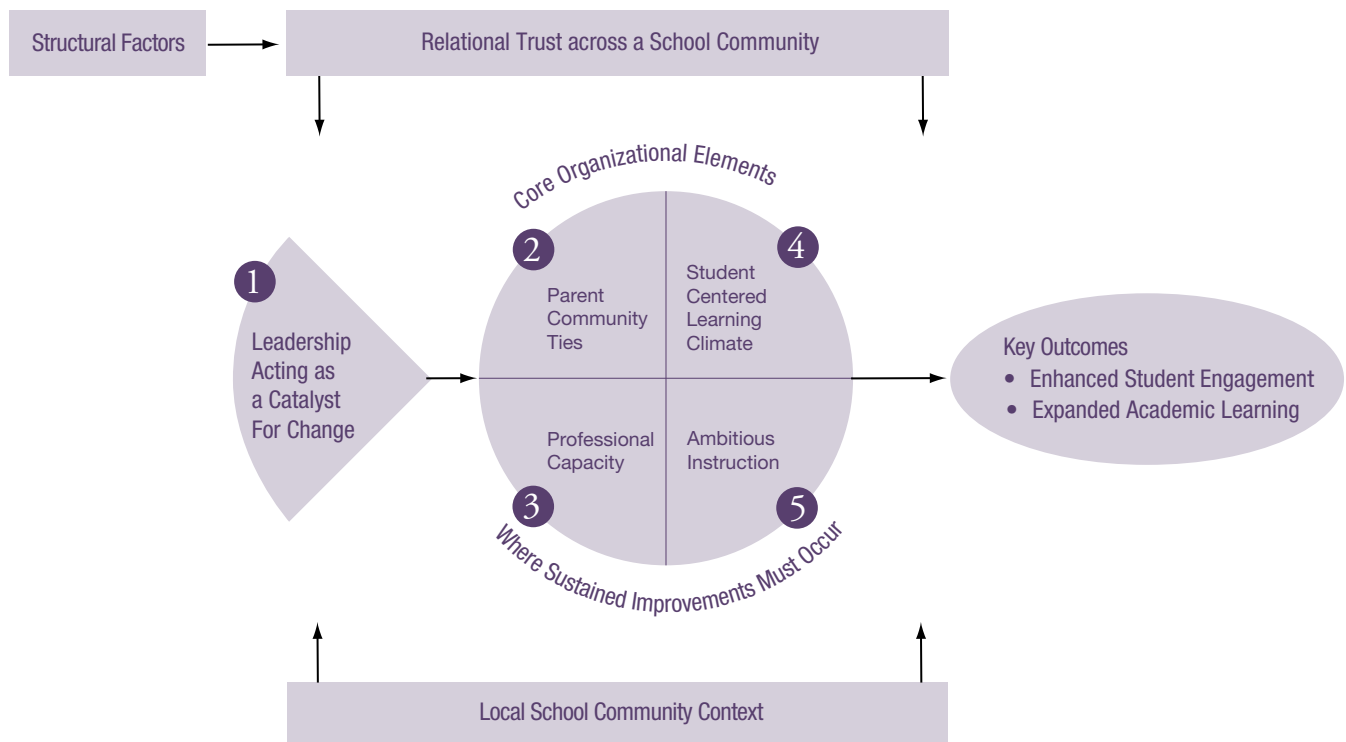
Structural Factors

Relational Trust across a School Community

Core Organizational Elements

1

Leadership Acting as a Catalyst For Change

2

Parent Community Ties

4

Student Centered Learning Climate

Professional Capacity

Ambitious Instruction

3

5

Where Sustained Improvements Must Occur

Key Outcomes
• Enhanced Student Engagement
• Expanded Academic Learning

Local School Community Context